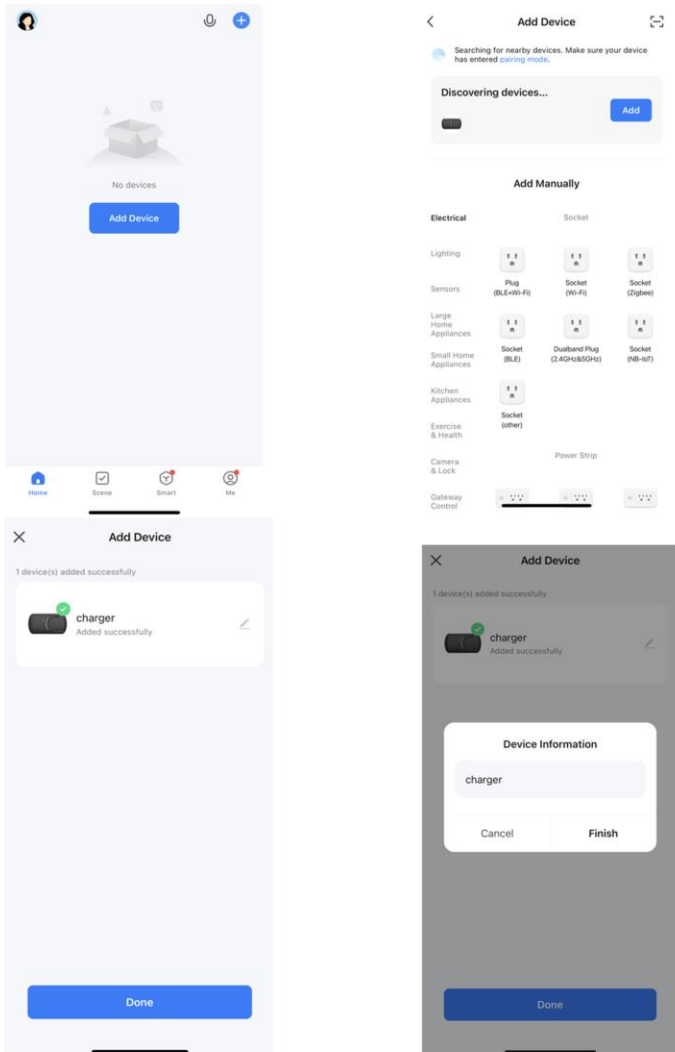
No devices

Add Device

Home Scene Smart Me

Add Device

Searching for nearby devices. Make sure your device has entered pairing mode.

Discovering devices...

Add

Add Manually

Electrical

Socket

Lighting

Sensors

Large Home Appliances

Small Home Appliances

Kitchen Appliances

Exercise & Health

Camera & Lock

Gateway Control

Plug (BLE+Wi-Fi)

Socket (Wi-Fi)

Socket (Zigbee)

Socket (BLE)

Dualband Plug (2.4GHz&5GHz)

Socket (NB-IoT)

Socket (other)

Power Strip

Add Device

1 device(s) added successfully

charger
Added successfully

Done

Add Device

1 device(s) added successfully

charger
Added successfully

Device Information

charger

Cancel Finish

Done